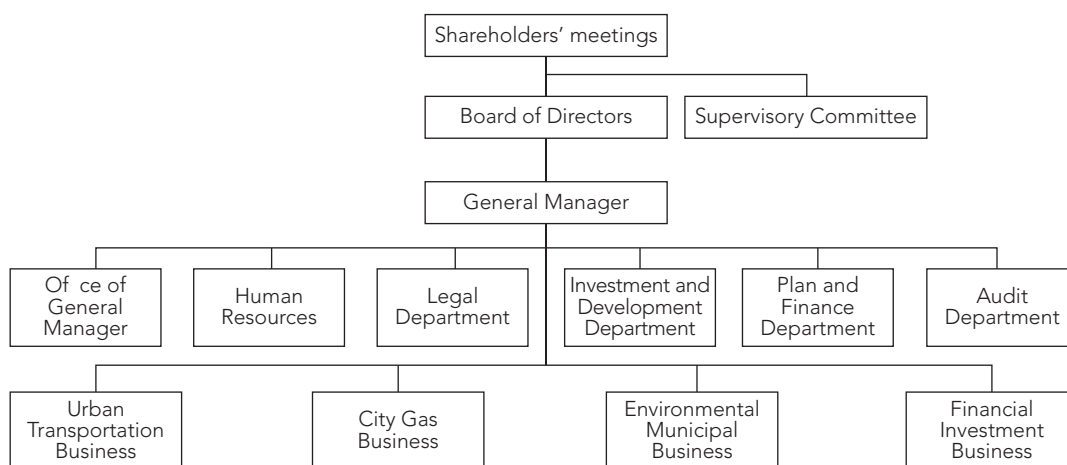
Shareholders' meetings

Board of Directors

Supervisory Committee

General Manager

Of ce of General Manager

Human Resources

Legal Department

Investment and Development Department

Plan and Finance Department

Audit Department

Urban Transportation Business

City Gas Business

Environmental Municipal Business

Financial Investment Business